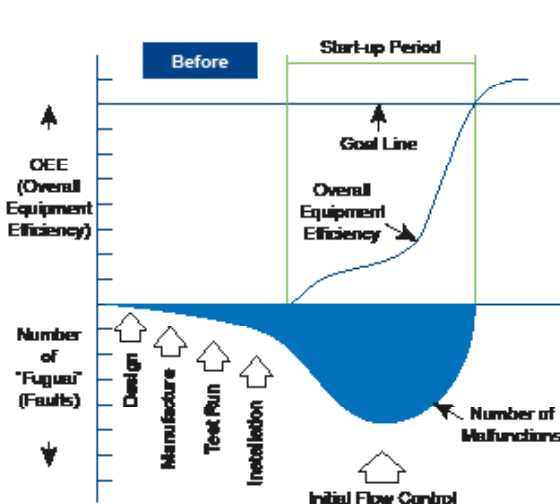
Before

Start-up Period

OEE (Overall Equipment Efficiency)

Goal Line

Overall Equipment Efficiency

Number of "Fugua" (Faults)

Design

Manufacture

Test Run

Installation

Number of Malfunctions

Initial Flow Control